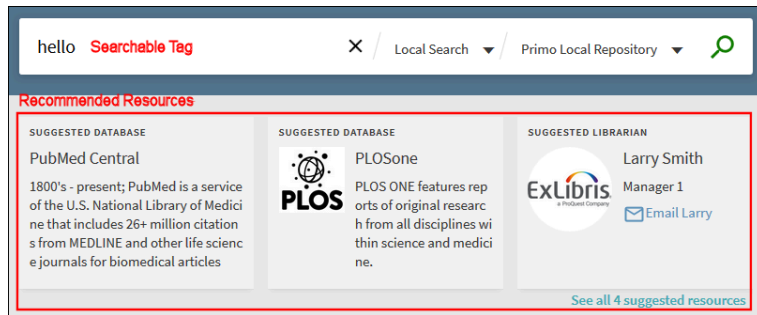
hello Searchable Tag

Local Search

Primo Local Repository

Recommended Resources

SUGGESTED DATABASE

PubMed Central

1800's - present; PubMed is a service of the U.S. National Library of Medicine that includes 26+ million citations from MEDLINE and other life science journals for biomedical articles

SUGGESTED DATABASE

PLOS

PLOSone

PLOS ONE features reports of original research from all disciplines within science and medicine.

SUGGESTED LIBRARIAN

ExLibris a ProQuest Company

Larry Smith

Manager 1

Email Larry

See all 4 suggested resources